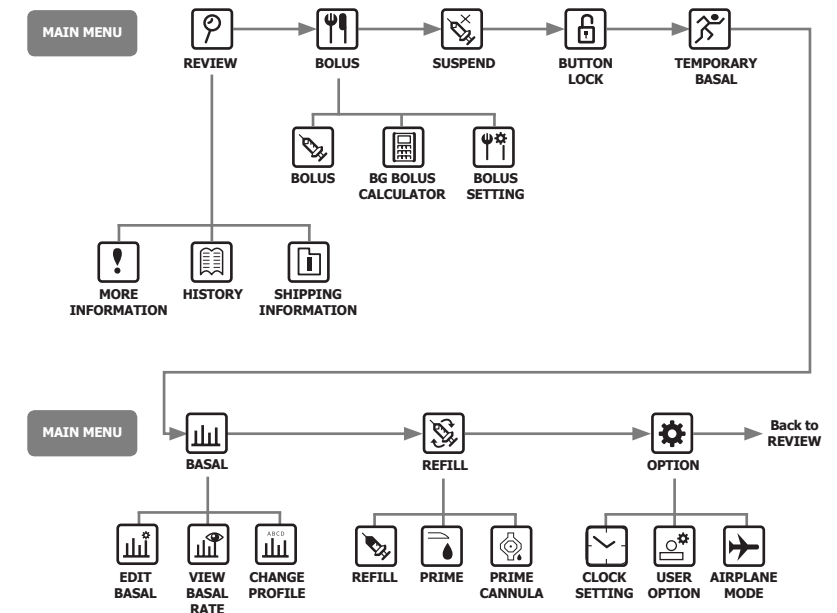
MAIN MENU

REVIEW

BOLUS

SUSPEND

BUTTON LOCK

TEMPORARY BASAL

BOLUS

BG BOLUS CALCULATOR

BOLUS SETTING

MORE INFORMATION

HISTORY

SHIPPING INFORMATION

MAIN MENU

BASAL

REFILL

OPTION

Back to REVIEW

ABCD

EDIT BASAL

VIEW BASAL RATE

CHANGE PROFILE

REFILL

PRIME

PRIME CANNULA

CLOCK SETTING

USER OPTION

AIRPLANE MODE